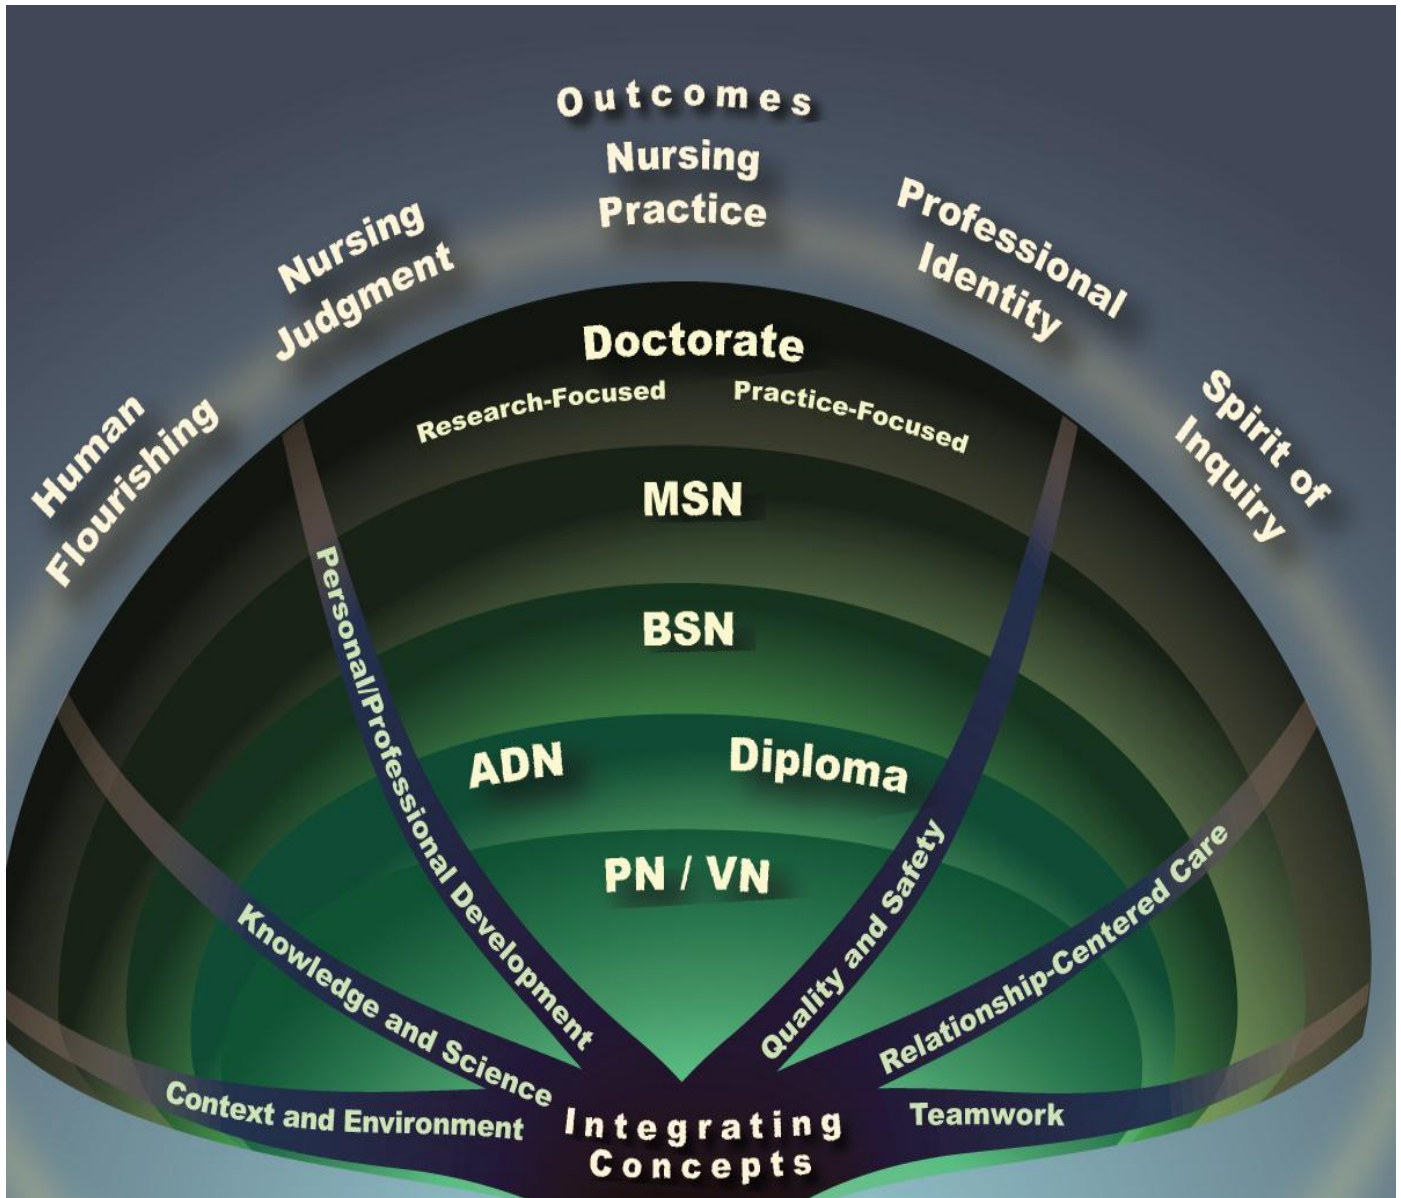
Outcomes

Nursing Practice

Nursing Judgment

Professional Identity

Human Flourishing

Spirit of Inquiry

Doctorate

Research-Focused

Practice-Focused

MSN

BSN

ADN

Diploma

PN / VN

Personal/Professional Development

Quality and Safety

Knowledge and Science

Relationship-Centered Care

Context and Environment

Teamwork

Integrating Concepts